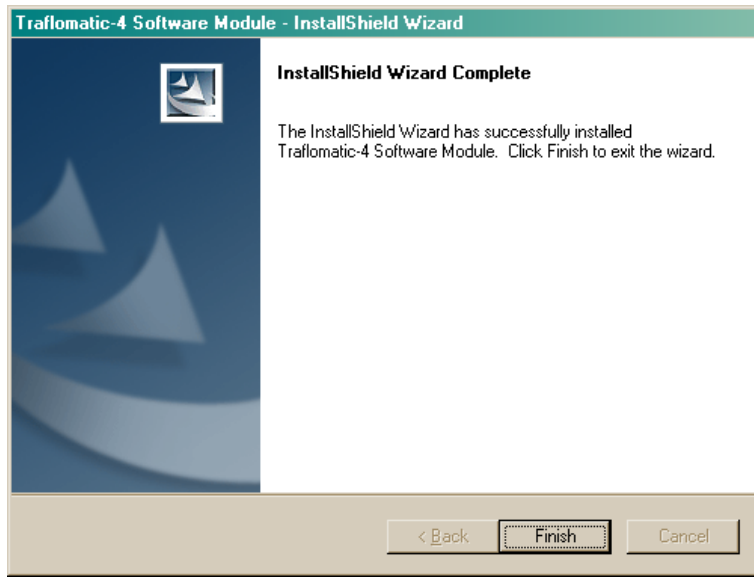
Traflomatic-4 Software Module - InstallShield Wizard

InstallShield Wizard Complete

The InstallShield Wizard has successfully installed Traflomatic-4 Software Module. Click Finish to exit the wizard.

< Back

Finish

Cancel